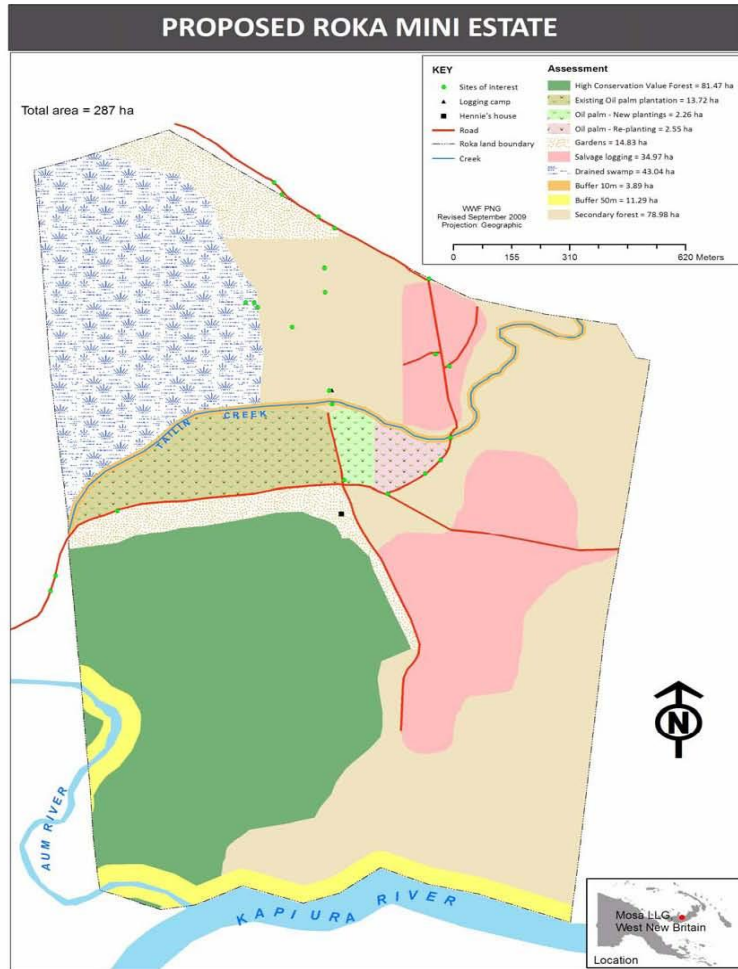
PROPOSED ROKA MINI ESTATE

Total area = 287 ha

KEY
Sites of Interest
Logging camp
Hennie's house
Road
Roka land boundary
Creek

WWF PNG
Revised September 2009
Projection: Geographic

Assessment
High Conservation Value Forest = 81.47 ha
Existing Oil palm plantation = 13.72 ha
Oil palm - New plantings = 2.26 ha
Oil palm - Re-planting = 2.55 ha
Gardens = 14.83 ha
Salvage logging = 34.97 ha
Drained swamp = 43.04 ha
Buffer 10m = 3.89 ha
Buffer 50m = 11.29 ha
Secondary forest = 78.98 ha

0 155 310 620 Meters

TALIN CREEK

N

AUM RIVER

KAPIURA RIVER

Mosa LLG, West New Britain
Location